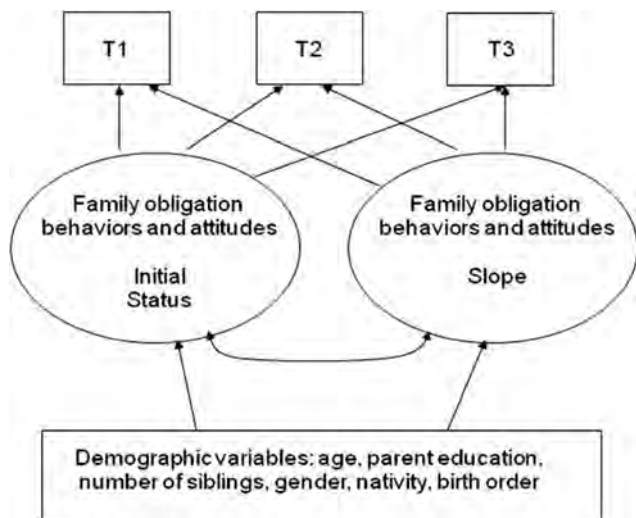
T1

T2

T3

Family obligation behaviors and attitudes

Initial Status

Family obligation behaviors and attitudes

Slope

Demographic variables: age, parent education, number of siblings, gender, nativity, birth order